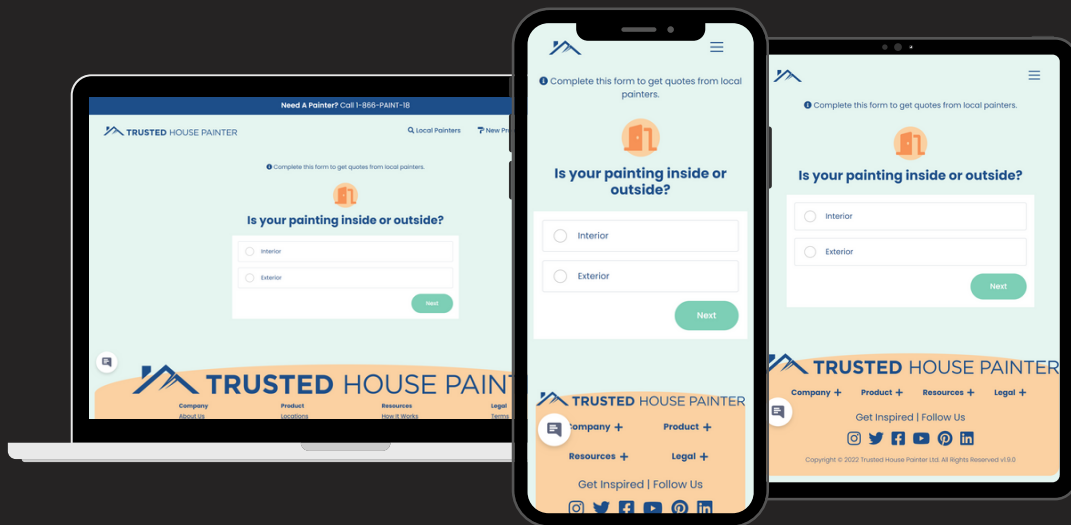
Need A Painter? Call 1-866-PAINT-18

TRUSTED HOUSE PAINTER

Local Painters

New Pr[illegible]

Complete this form to get quotes from local painters.

Is your painting inside or outside?

Interior

Exterior

Next

TRUSTED HOUSE PAINT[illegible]

Company
About Us

Product
Locations

Resources
How it Works

Legal
Terms

Complete this form to get quotes from local painters.

Is your painting inside or outside?

Interior

Exterior

Next

TRUSTED HOUSE PAINTER

Company +

Product +

Resources +

Legal +

Get Inspired | Follow Us

Complete this form to get quotes from local painters.

Is your painting inside or outside?

Interior

Exterior

Next

TRUSTED HOUSE PAINTER

Company +

Product +

Resources +

Legal +

Get Inspired | Follow Us

Copyright © 2022 Trusted House Painter Ltd. All Rights Reserved v1.9.0